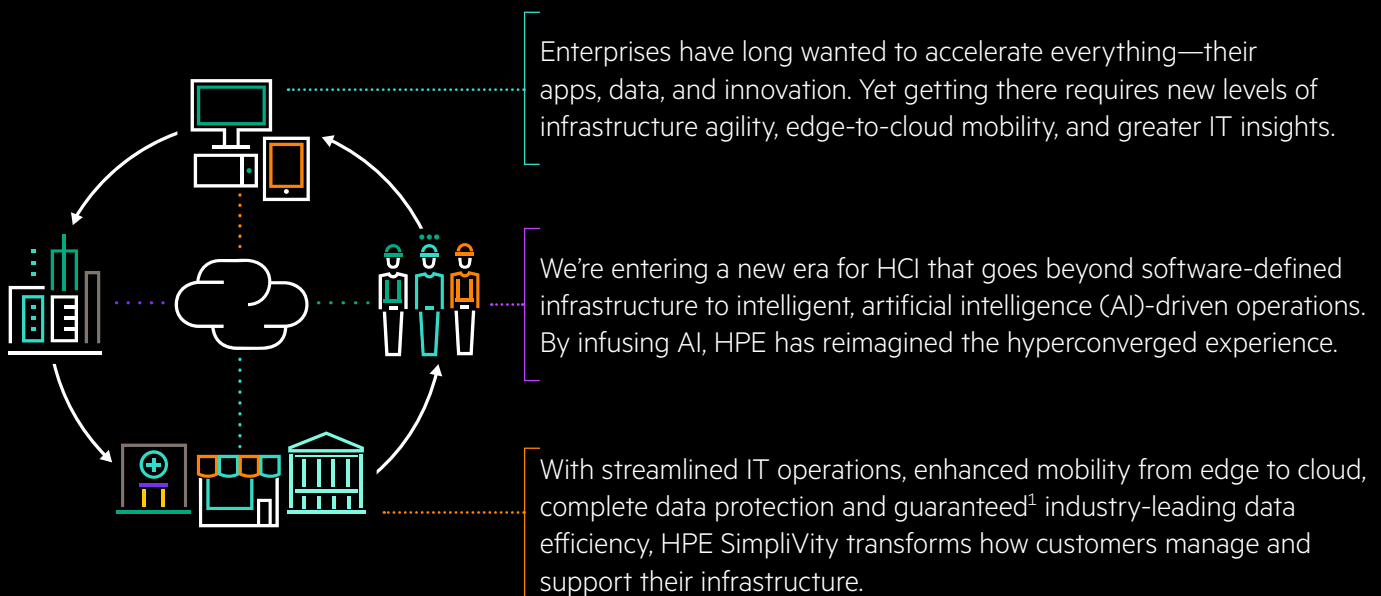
Enterprises have long wanted to accelerate everything—their apps, data, and innovation. Yet getting there requires new levels of infrastructure agility, edge-to-cloud mobility, and greater IT insights.

We're entering a new era for HCI that goes beyond software-defined infrastructure to intelligent, artificial intelligence (AI)-driven operations. By infusing AI, HPE has reimagined the hyperconverged experience.

With streamlined IT operations, enhanced mobility from edge to cloud, complete data protection and guaranteed$^1$ industry-leading data efficiency, HPE SimpliVity transforms how customers manage and support their infrastructure.